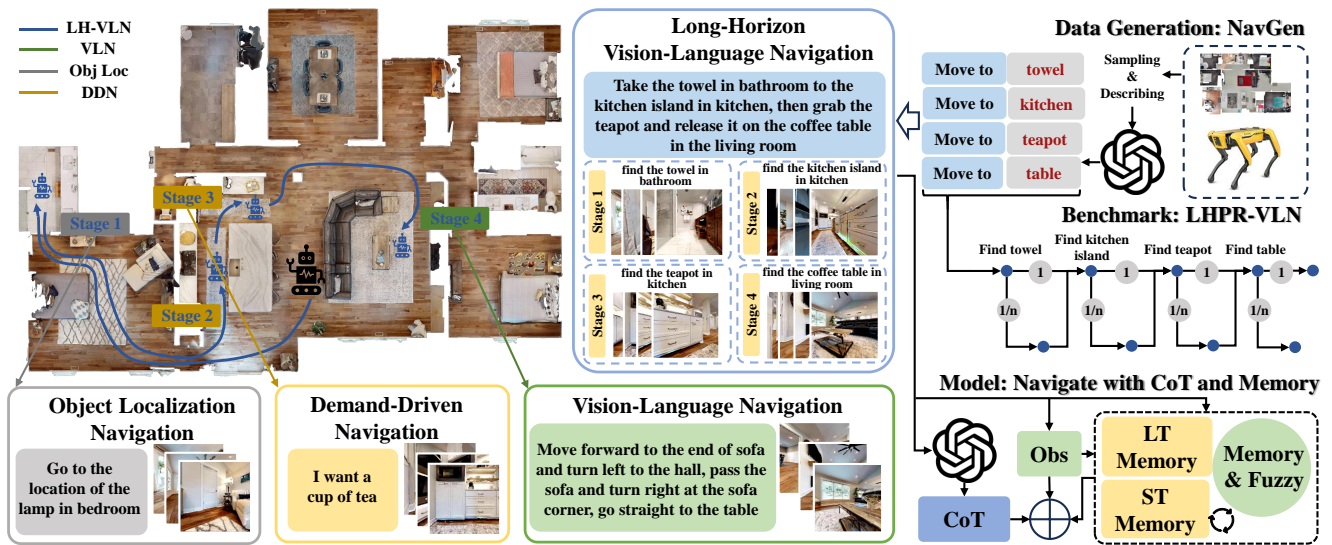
LH-VLN
VLN
Obj Loc
DDN

Stage 1
Stage 3
Stage 2
Stage 4

Long-Horizon Vision-Language Navigation

Take the towel in bathroom to the kitchen island in kitchen, then grab the teapot and release it on the coffee table in the living room

Stage 1 find the towel in bathroom
Stage 2 find the kitchen island in kitchen
Stage 3 find the teapot in kitchen
Stage 4 find the coffee table in living room

Data Generation: NavGen

| Move to | towel |
|---|---|
| Move to | kitchen |
| Move to | teapot |
| Move to | table |

Sampling & Describing

Benchmark: LHPR-VLN

Find towel
Find kitchen island
Find teapot
Find table
1
1
1
1
1
1/n
1/n
1/n
1/n

Model: Navigate with CoT and Memory

Obs
LT Memory
ST Memory
Memory & Fuzzy
CoT

Object Localization Navigation
Go to the location of the lamp in bedroom

Demand-Driven Navigation
I want a cup of tea

Vision-Language Navigation
Move forward to the end of sofa and turn left to the hall, pass the sofa and turn right at the sofa corner, go straight to the table